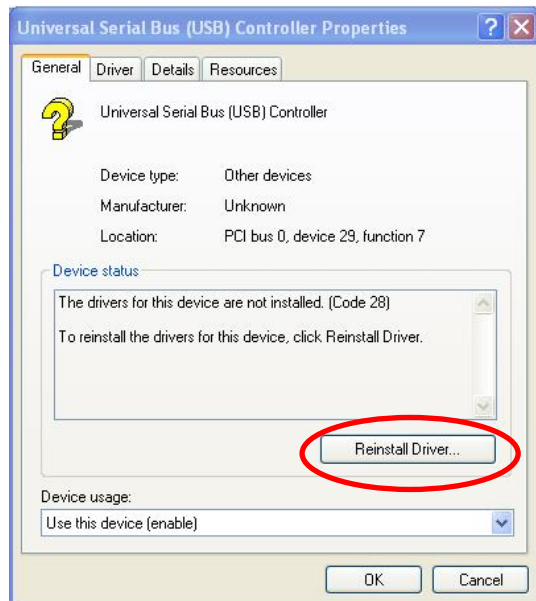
Universal Serial Bus (USB) Controller Properties

?

General | Driver | Details | Resources

Universal Serial Bus (USB) Controller

Device type: Other devices

Manufacturer: Unknown

Location: PCI bus 0, device 29, function 7

Device status

The drivers for this device are not installed. (Code 28)

To reinstall the drivers for this device, click Reinstall Driver.

Reinstall Driver...

Device usage:

Use this device (enable)

OK

Cancel